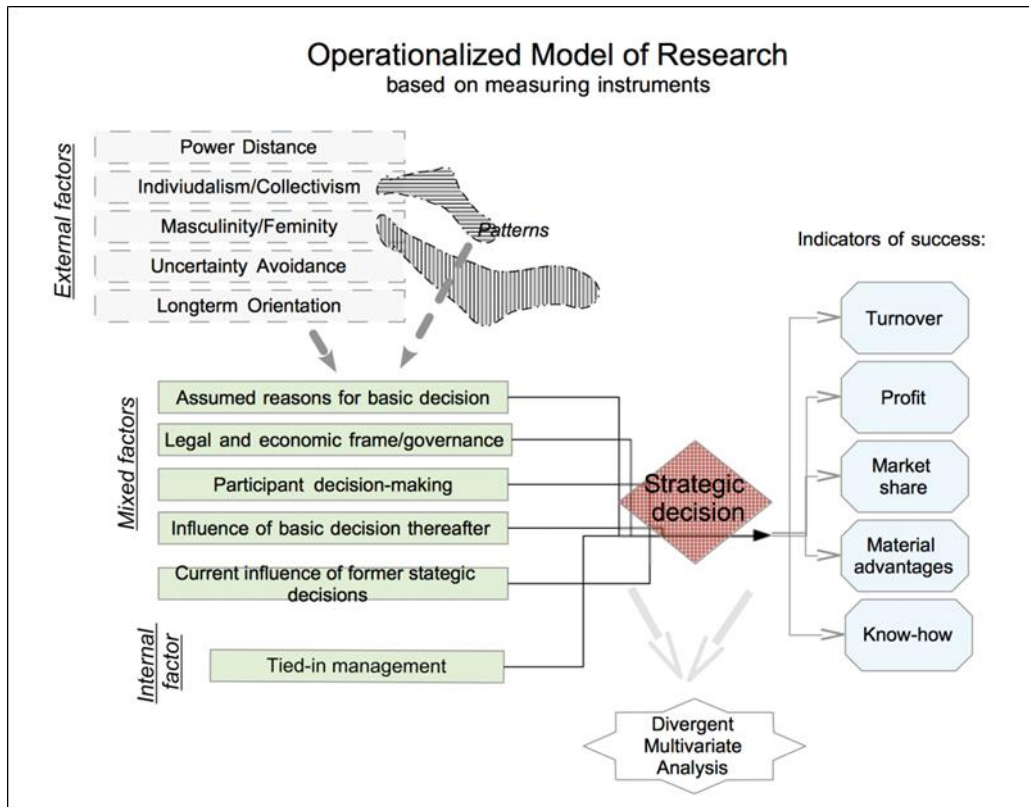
Operationalized Model of Research
based on measuring instruments

External factors

Power Distance
Indiviudalism/Collectivism
Masculinity/Feminity
Uncertainty Avoidance
Longterm Orientation

Patterns

Indicators of success:

Mixed factors

Assumed reasons for basic decision
Legal and economic frame/governance
Participant decision-making
Influence of basic decision thereafter
Current influence of former stategic decisions

Strategic decision

Turnover
Profit
Market share
Material advantages
Know-how

Internal factor

Tied-in management

Divergent Multivariate Analysis